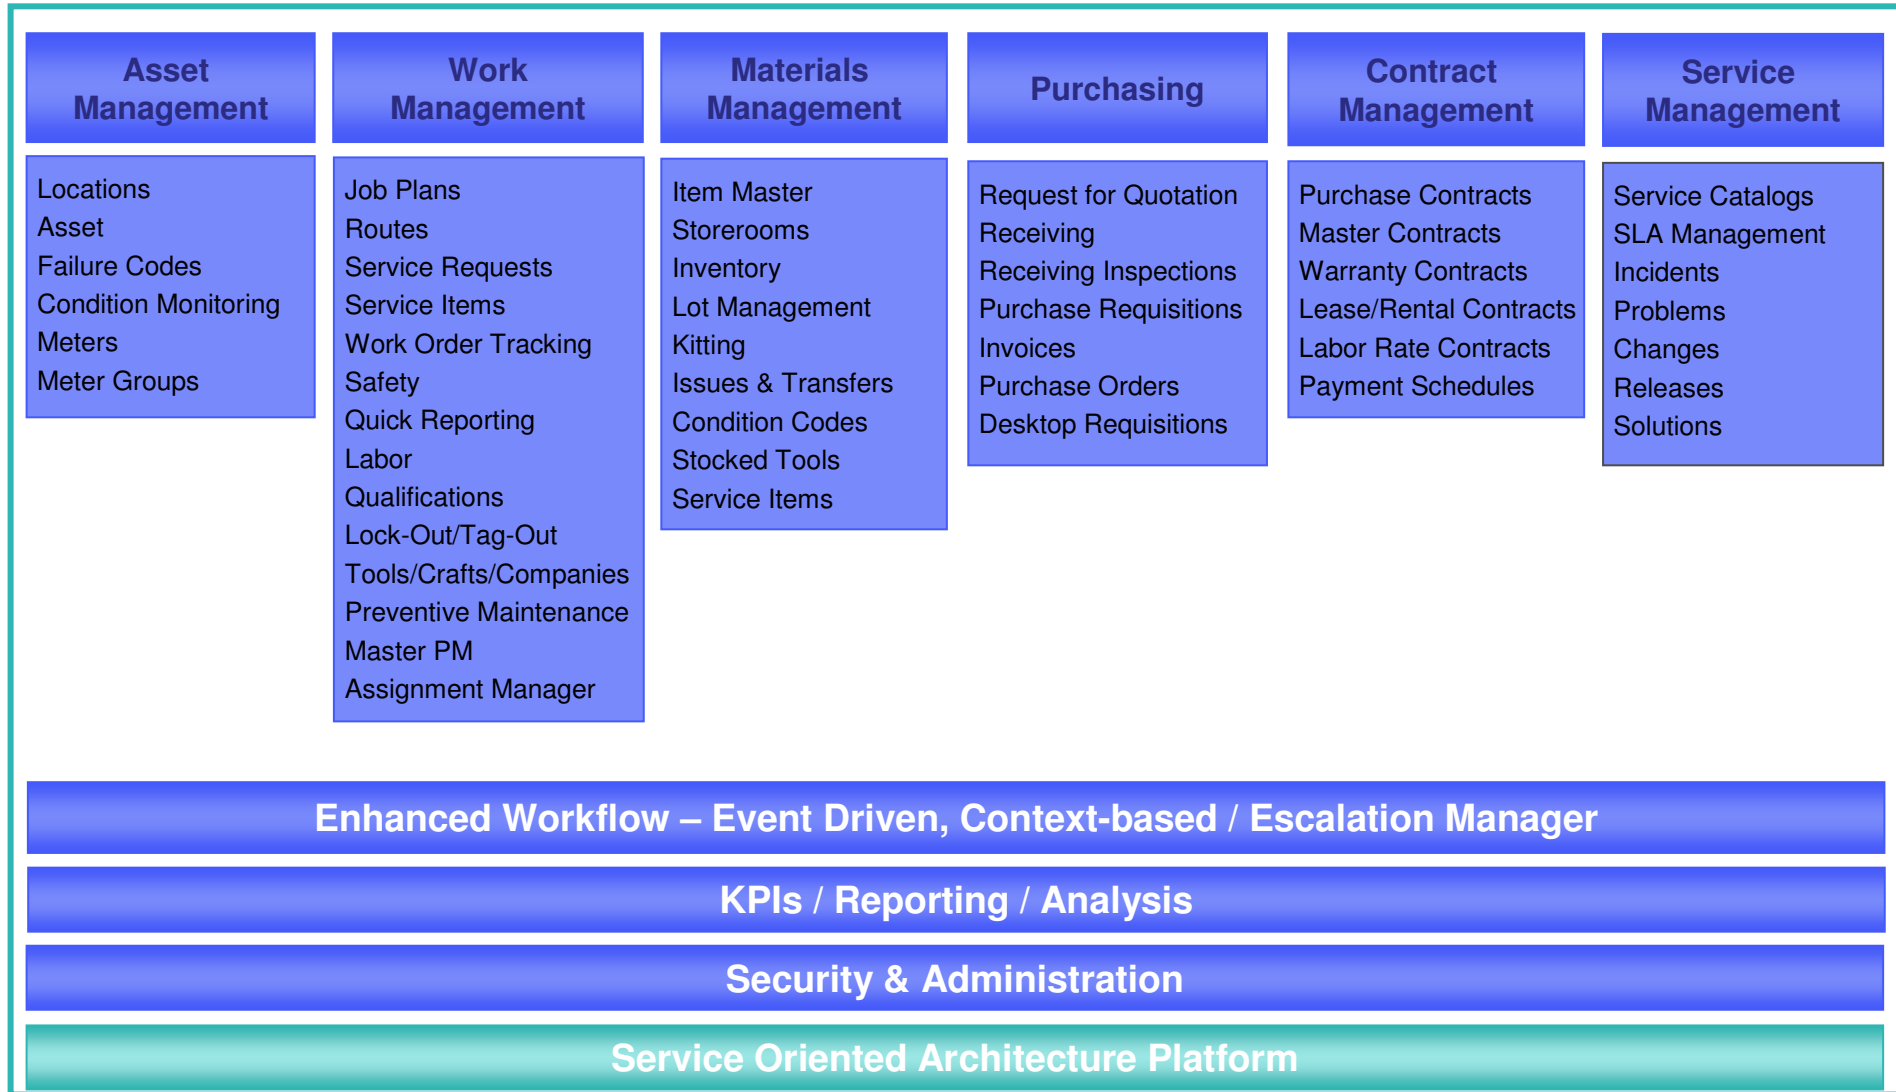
Asset Management

Locations
Asset
Failure Codes
Condition Monitoring
Meters
Meter Groups

Work Management

Job Plans
Routes
Service Requests
Service Items
Work Order Tracking
Safety
Quick Reporting
Labor
Qualifications
Lock-Out/Tag-Out
Tools/Crafts/Companies
Preventive Maintenance
Master PM
Assignment Manager

Materials Management

Item Master
Storerooms
Inventory
Lot Management
Kitting
Issues & Transfers
Condition Codes
Stocked Tools
Service Items

Purchasing

Request for Quotation
Receiving
Receiving Inspections
Purchase Requisitions
Invoices
Purchase Orders
Desktop Requisitions

Contract Management

Purchase Contracts
Master Contracts
Warranty Contracts
Lease/Rental Contracts
Labor Rate Contracts
Payment Schedules

Service Management

Service Catalogs
SLA Management
Incidents
Problems
Changes
Releases
Solutions

Enhanced Workflow – Event Driven, Context-based / Escalation Manager

KPIs / Reporting / Analysis

Security & Administration

Service Oriented Architecture Platform